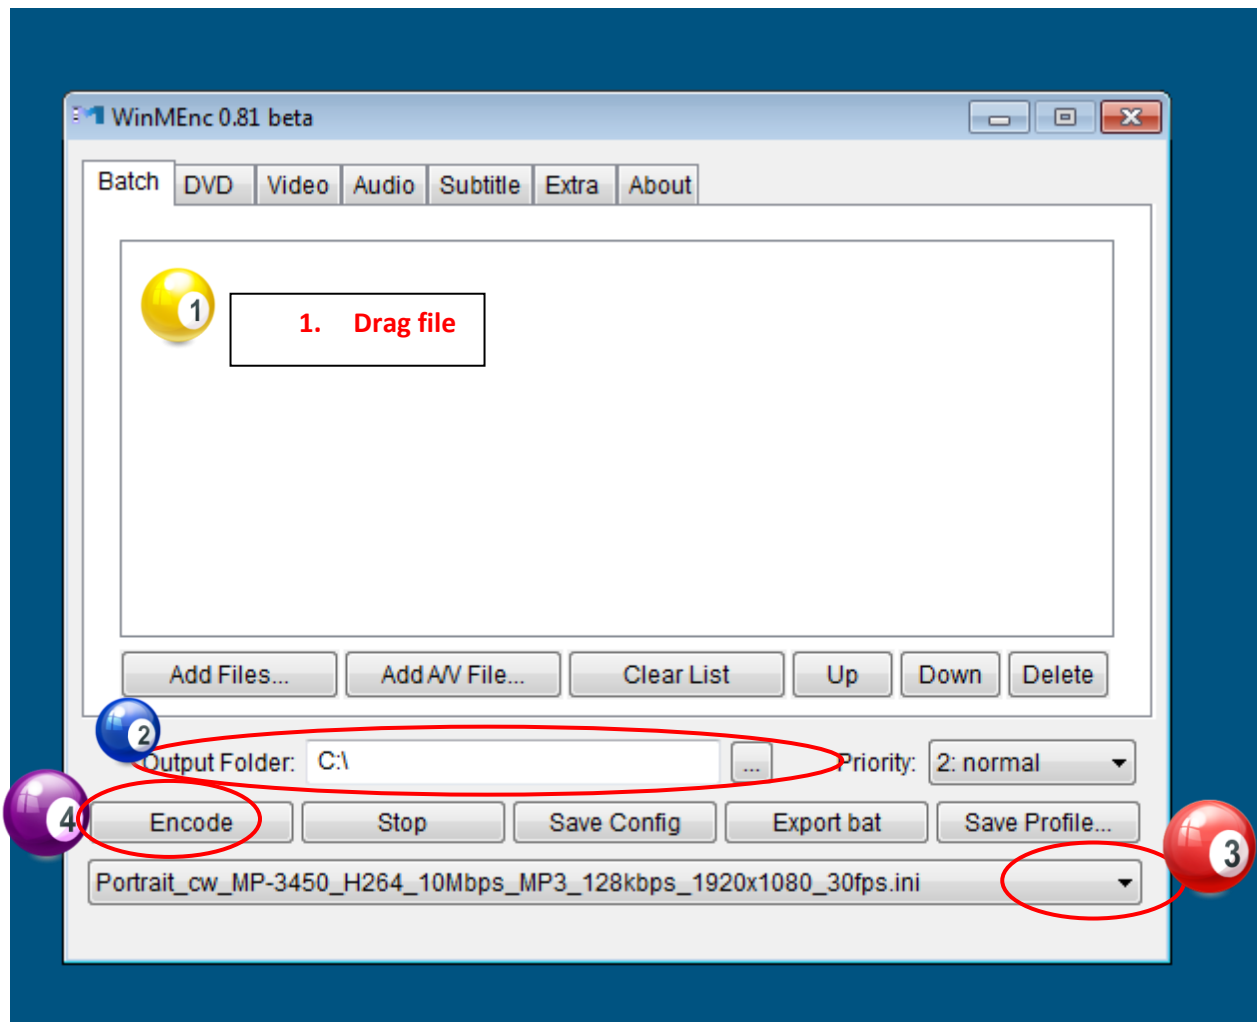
WinMEnc 0.81 beta

Batch DVD Video Audio Subtitle Extra About

1

1. Drag file

Add Files... Add A/V File... Clear List Up Down Delete

2

Output Folder: C:\ ...

Priority: 2: normal

4

Encode Stop Save Config Export bat Save Profile...

3

Portrait_cw_MP-3450_H264_10Mbps_MP3_128kbps_1920x1080_30fps.ini